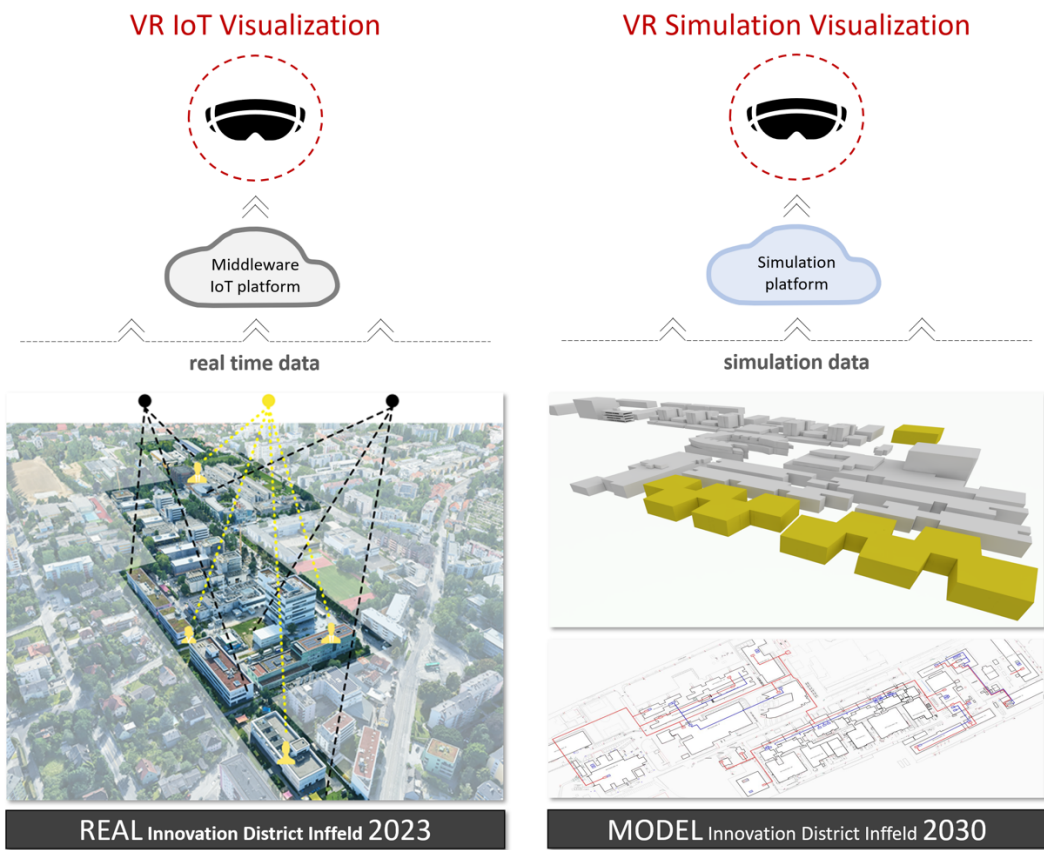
VR IoT Visualization

Middleware IoT platform

real time data

REAL Innovation District Inffeld 2023

VR Simulation Visualization

Simulation platform

simulation data

MODEL Innovation District Inffeld 2030